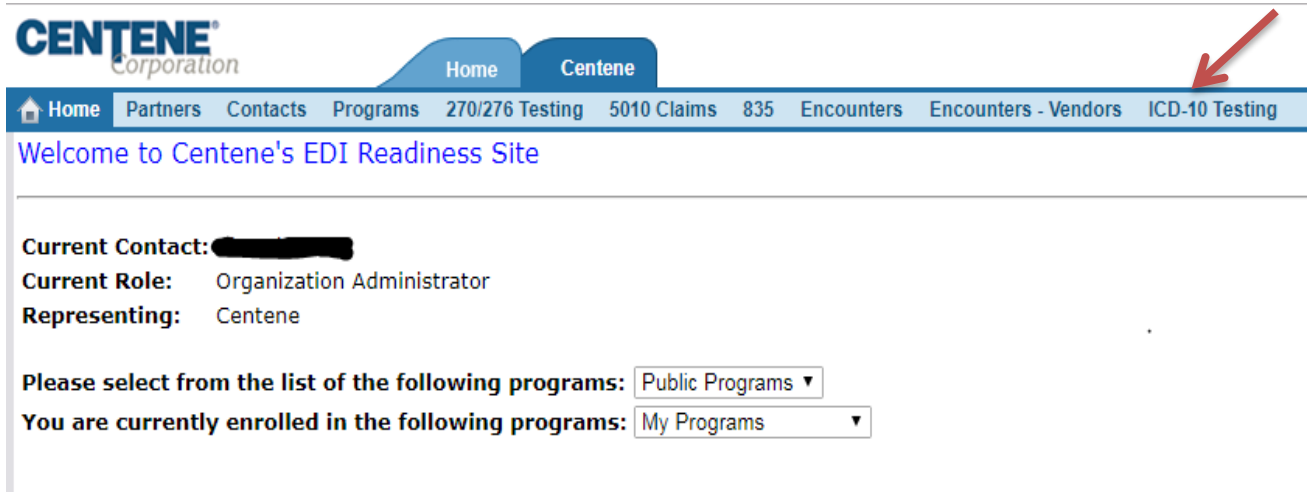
CENTENE® Corporation

Home | Centene

Home | Partners | Contacts | Programs | 270/276 Testing | 5010 Claims | 835 | Encounters | Encounters - Vendors | ICD-10 Testing

Welcome to Centene's EDI Readiness Site

Current Contact: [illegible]
Current Role: Organization Administrator
Representing: Centene

Please select from the list of the following programs: Public Programs ▼
You are currently enrolled in the following programs: My Programs ▼